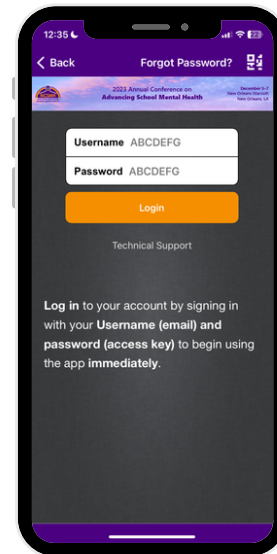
12:35

Back

Forgot Password?

2023 Annual Conference on
Advancing School Mental Health

December 5-7
New Orleans Marriott
New Orleans, LA

Username ABCDEFG

Password ABCDEFG

Login

Technical Support

Log in to your account by signing in with your Username (email) and password (access key) to begin using the app immediately.